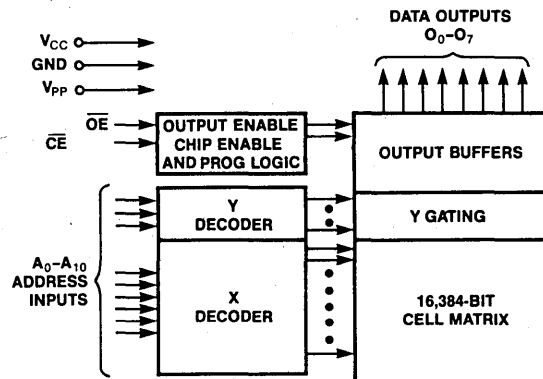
DATA OUTPUTS
$O_0$–$O_7$

$V_{CC}$
GND
$V_{PP}$

$\overline{OE}$
$\overline{CE}$

OUTPUT ENABLE
CHIP ENABLE
AND PROG LOGIC

OUTPUT BUFFERS

Y
DECODER

Y GATING

$A_0$–$A_{10}$
ADDRESS
INPUTS

X
DECODER

16,384-BIT
CELL MATRIX